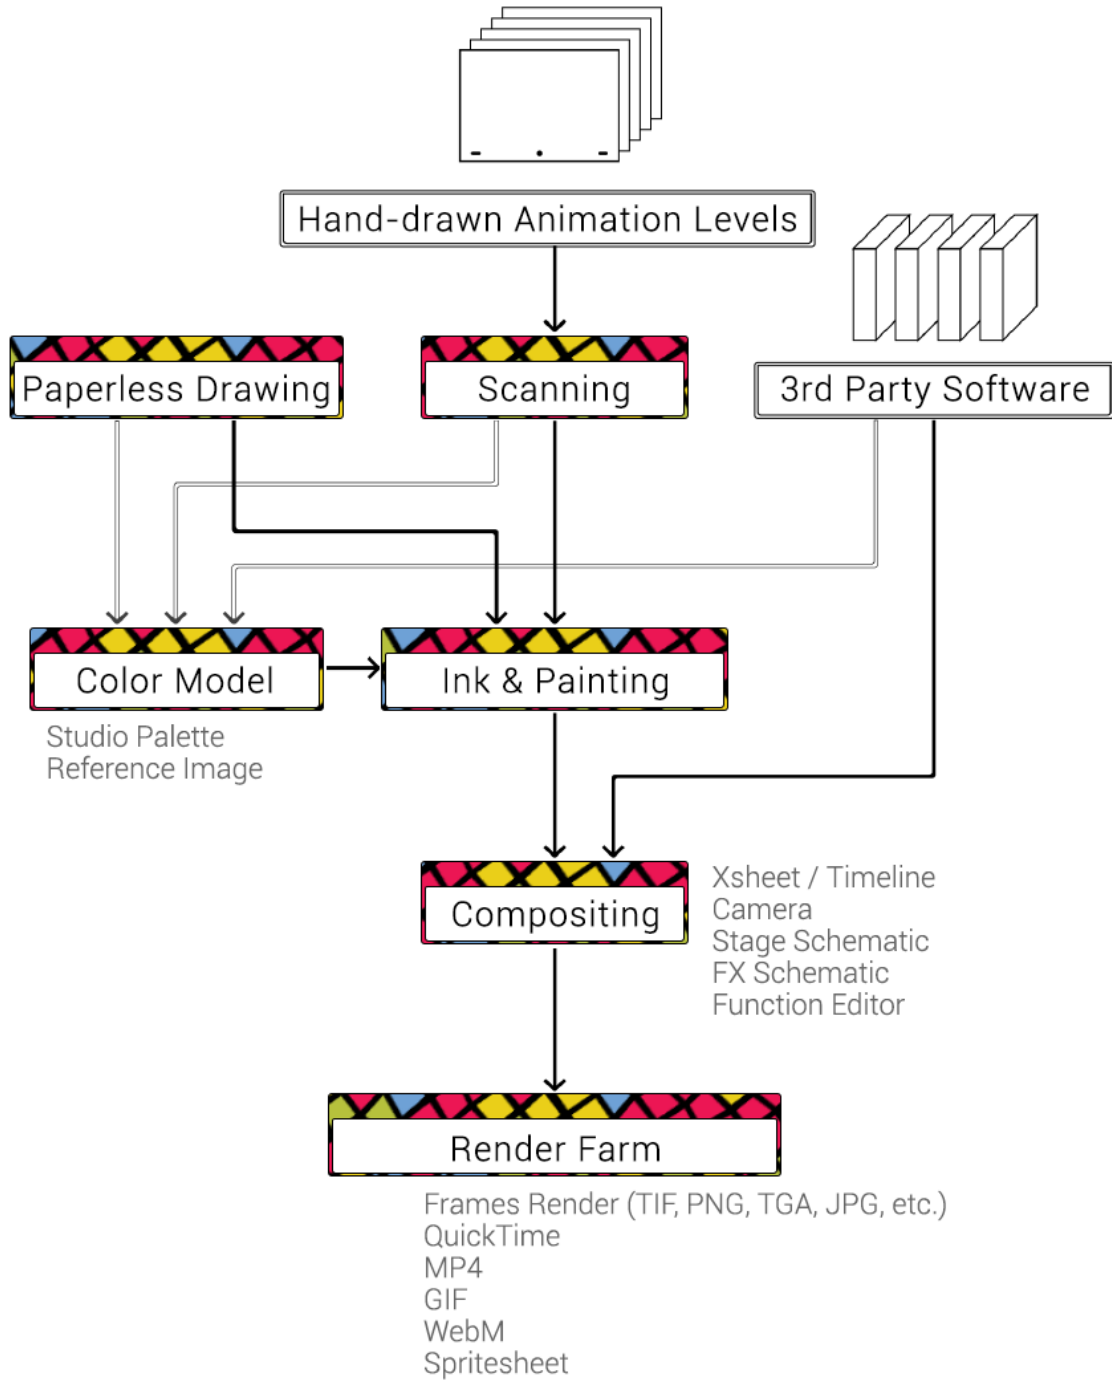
Hand-drawn Animation Levels

Paperless Drawing

Scanning

3rd Party Software

Color Model

Studio Palette
Reference Image

Ink & Painting

Compositing

Xsheet / Timeline
Camera
Stage Schematic
FX Schematic
Function Editor

Render Farm

Frames Render (TIF, PNG, TGA, JPG, etc.)
QuickTime
MP4
GIF
WebM
Spritesheet